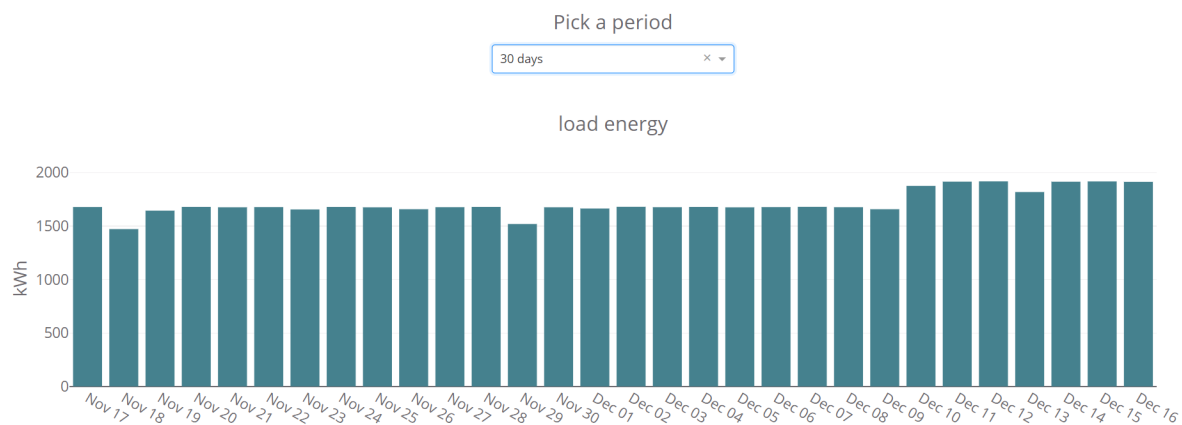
Pick a period

30 days ×

load energy

kWh

2000
1500
1000
500
0

Nov 17
Nov 18
Nov 19
Nov 20
Nov 21
Nov 22
Nov 23
Nov 24
Nov 25
Nov 26
Nov 27
Nov 28
Nov 29
Nov 30
Dec 01
Dec 02
Dec 03
Dec 04
Dec 05
Dec 06
Dec 07
Dec 08
Dec 09
Dec 10
Dec 11
Dec 12
Dec 13
Dec 14
Dec 15
Dec 16